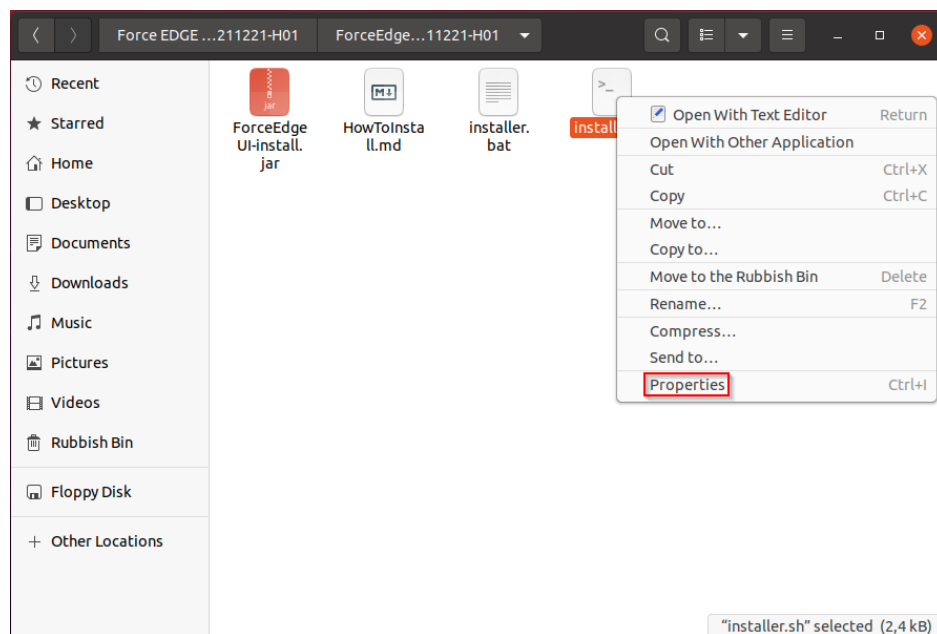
Force EDGE ...211221-H01 ForceEdge...11221-H01

Recent
Starred
Home
Desktop
Documents
Downloads
Music
Pictures
Videos
Rubbish Bin
Floppy Disk
+ Other Locations

jar
ForceEdgeUI-install.jar

M↓
HowToInstall.md

installer.bat

>_
install

Open With Text Editor Return
Open With Other Application
Cut Ctrl+X
Copy Ctrl+C
Move to...
Copy to...
Move to the Rubbish Bin Delete
Rename... F2
Compress...
Send to...
Properties Ctrl+I

"installer.sh" selected (2,4 kB)